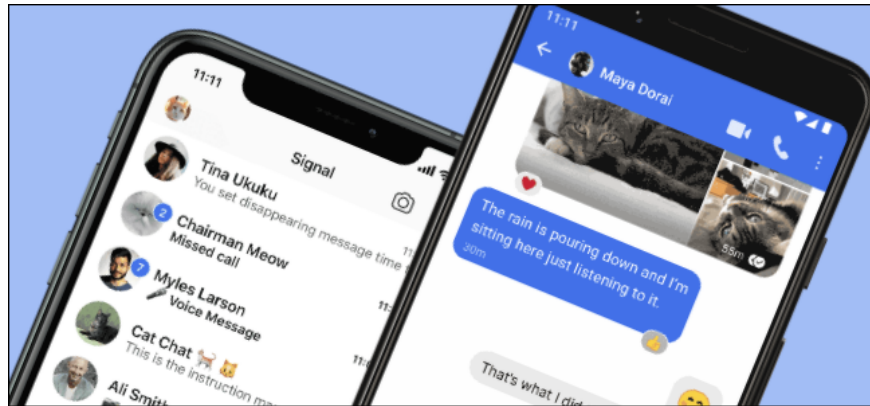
11:11

Signal

Tina Ukuku
You set disappearing message time

2
Chairman Meow
Missed call

7
Myles Larson
Voice Message

Cat Chat 🐈 🐱
This is the instruction ma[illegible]

Ali Smith

11:11

Maya Dorai

55m

The rain is pouring down and I'm sitting here just listening to it.
30m

That's what I did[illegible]